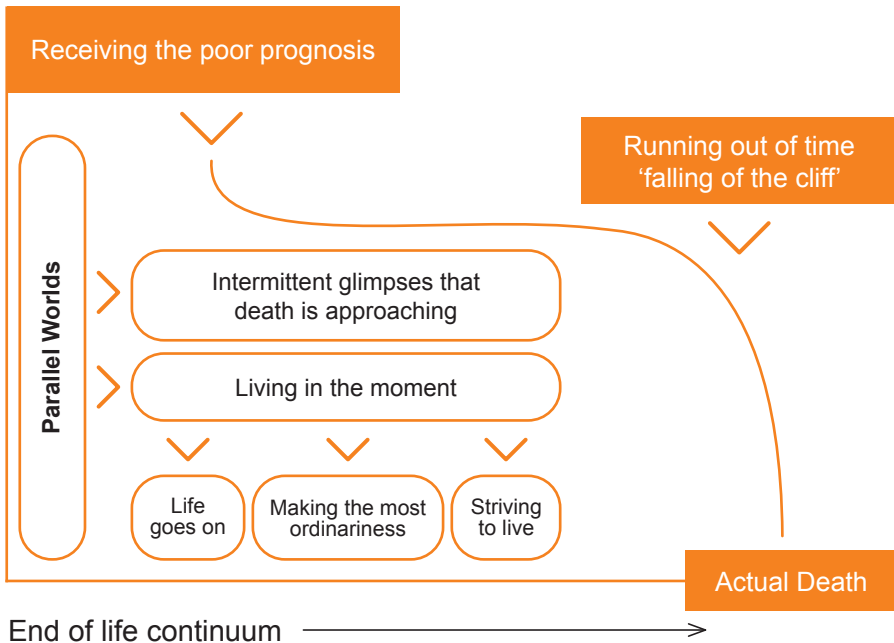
Receiving the poor prognosis

Running out of time
‘falling of the cliff’

Parallel Worlds

Intermittent glimpses that death is approaching

Living in the moment

Life goes on

Making the most ordinariness

Striving to live

Actual Death

End of life continuum